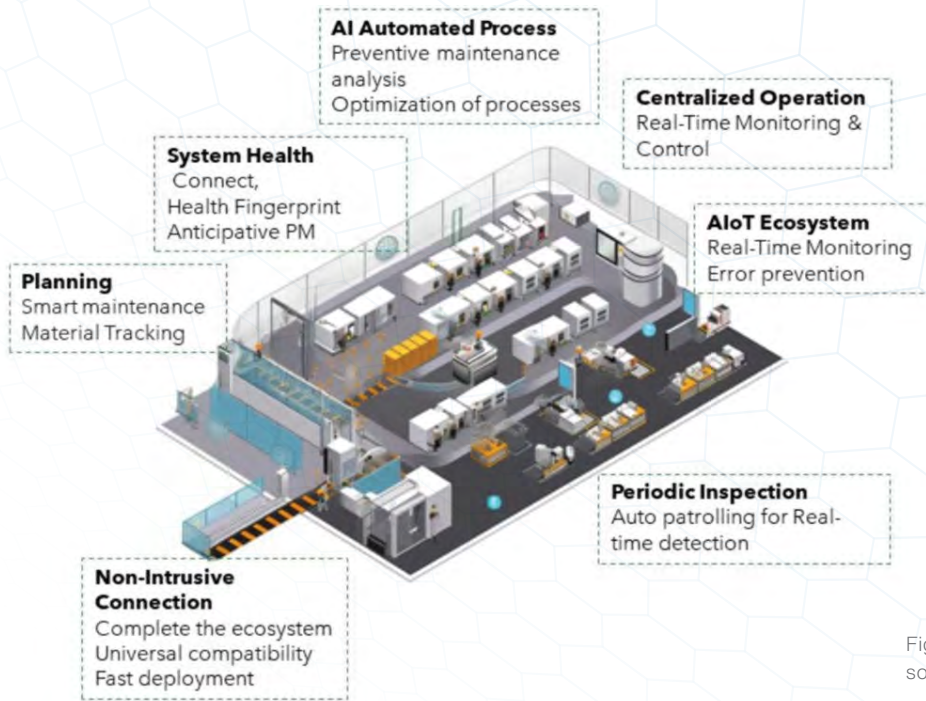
**AI Automated Process**
Preventive maintenance analysis
Optimization of processes

**Centralized Operation**
Real-Time Monitoring & Control

**System Health**
Connect,
Health Fingerprint
Anticipative PM

**AIoT Ecosystem**
Real-Time Monitoring
Error prevention

**Planning**
Smart maintenance
Material Tracking

**Periodic Inspection**
Auto patrolling for Real-time detection

**Non-Intrusive Connection**
Complete the ecosystem
Universal compatibility
Fast deployment

Fi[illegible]
sc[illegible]